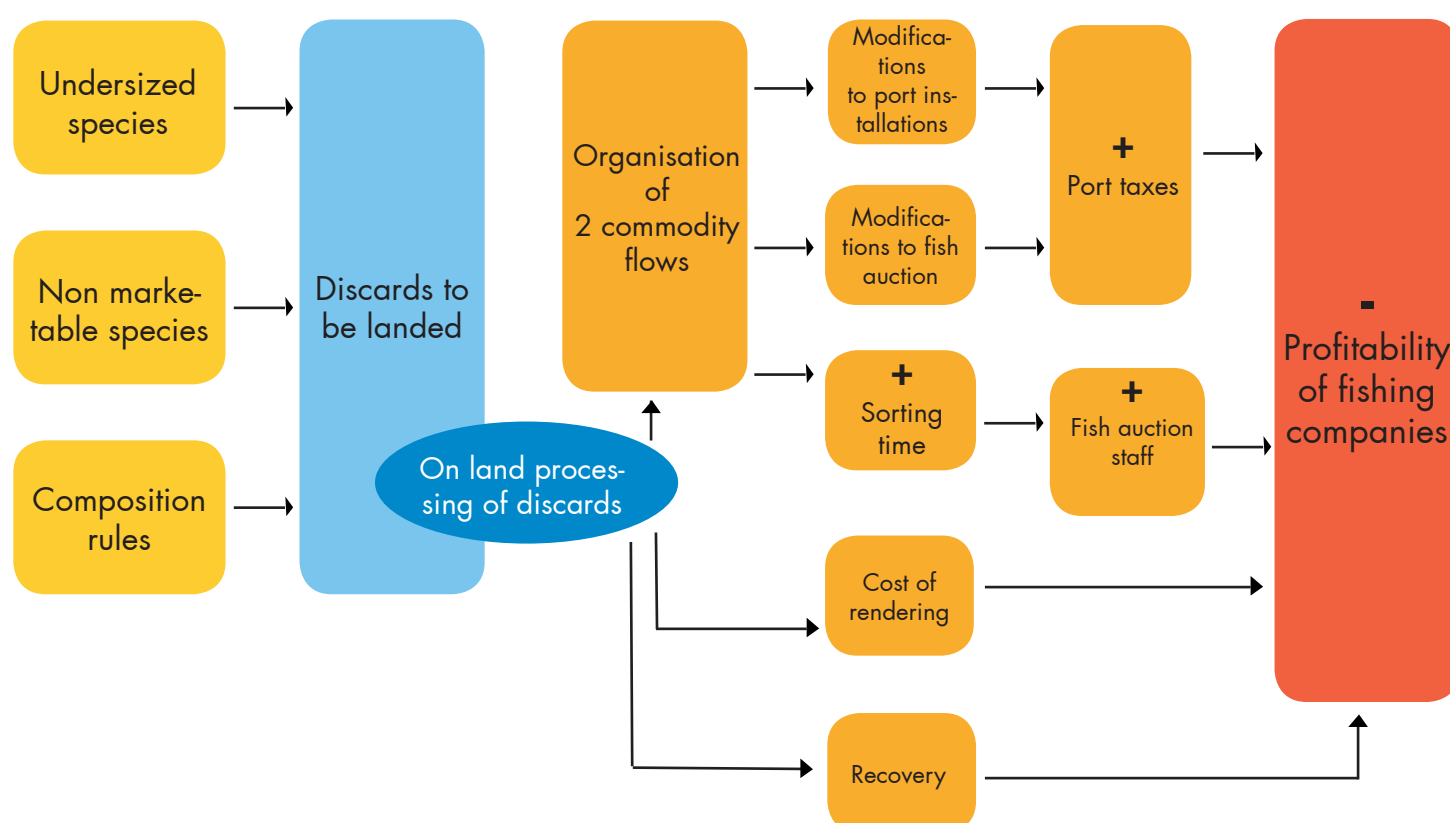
Undersized species

Non marketable species

Composition rules

Discards to be landed

On land processing of discards

Organisation of 2 commodity flows

Modifications to port installations

Modifications to fish auction

+
Sorting time

Cost of rendering

Recovery

+
Port taxes

+
Fish auction staff

-
Profitability of fishing companies